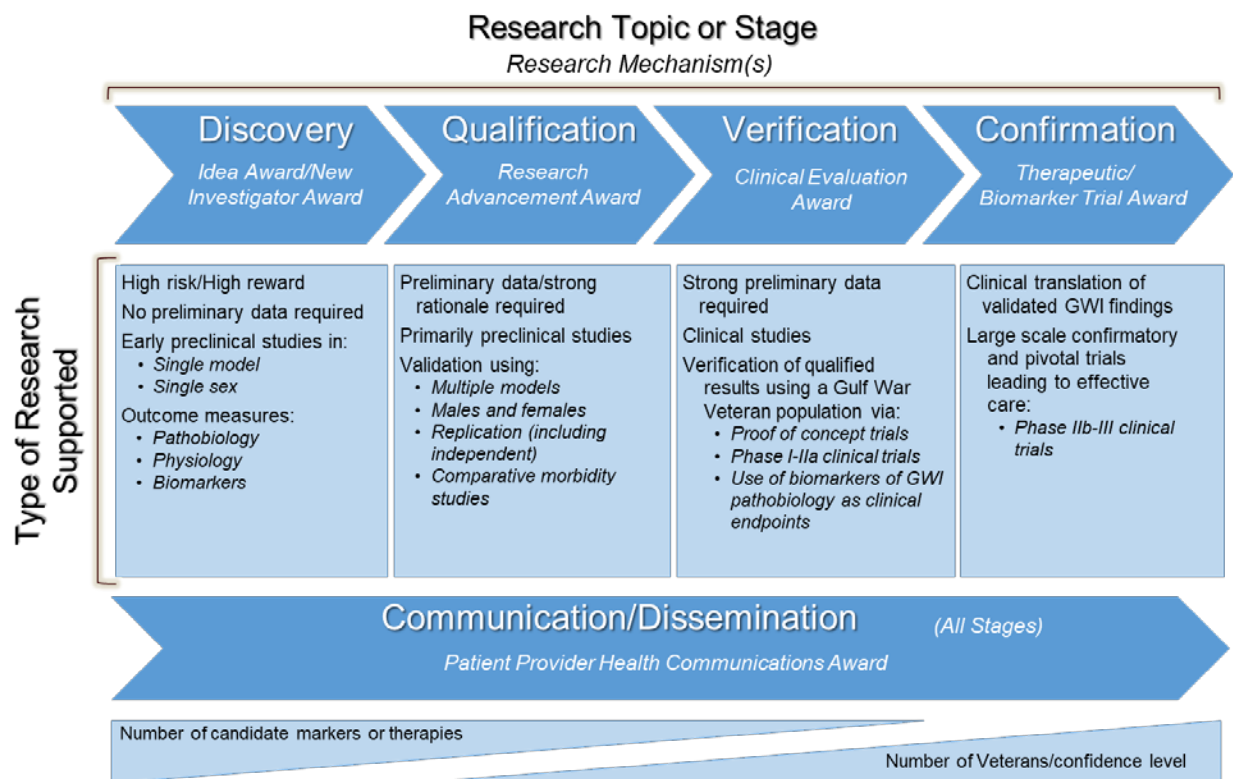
Research Topic or Stage
Research Mechanism(s)

Discovery
Idea Award/New Investigator Award

Qualification
Research Advancement Award

Verification
Clinical Evaluation Award

Confirmation
Therapeutic/ Biomarker Trial Award

Type of Research Supported

High risk/High reward
No preliminary data required
Early preclinical studies in:
• Single model
• Single sex
Outcome measures:
• Pathobiology
• Physiology
• Biomarkers

Preliminary data/strong rationale required
Primarily preclinical studies
Validation using:
• Multiple models
• Males and females
• Replication (including independent)
• Comparative morbidity studies

Strong preliminary data required
Clinical studies
Verification of qualified results using a Gulf War Veteran population via:
• Proof of concept trials
• Phase I-IIa clinical trials
• Use of biomarkers of GWI pathobiology as clinical endpoints

Clinical translation of validated GWI findings
Large scale confirmatory and pivotal trials leading to effective care:
• Phase IIb-III clinical trials

Communication/Dissemination (All Stages)
Patient Provider Health Communications Award

Number of candidate markers or therapies
Number of Veterans/confidence level